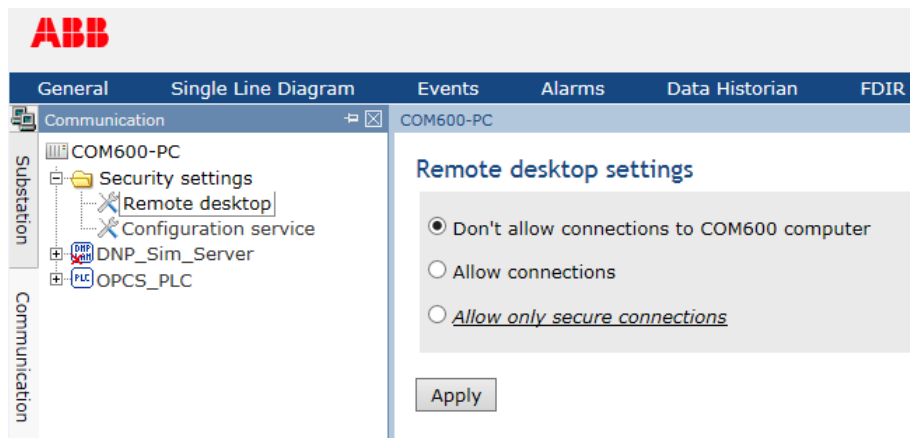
ABB

General Single Line Diagram Events Alarms Data Historian FDIR

Communication

Substation

Communication

COM600-PC
Security settings
Remote desktop
Configuration service
DNP_Sim_Server
OPCS_PLC

COM600-PC

Remote desktop settings

Don't allow connections to COM600 computer

Allow connections

Allow only secure connections

Apply